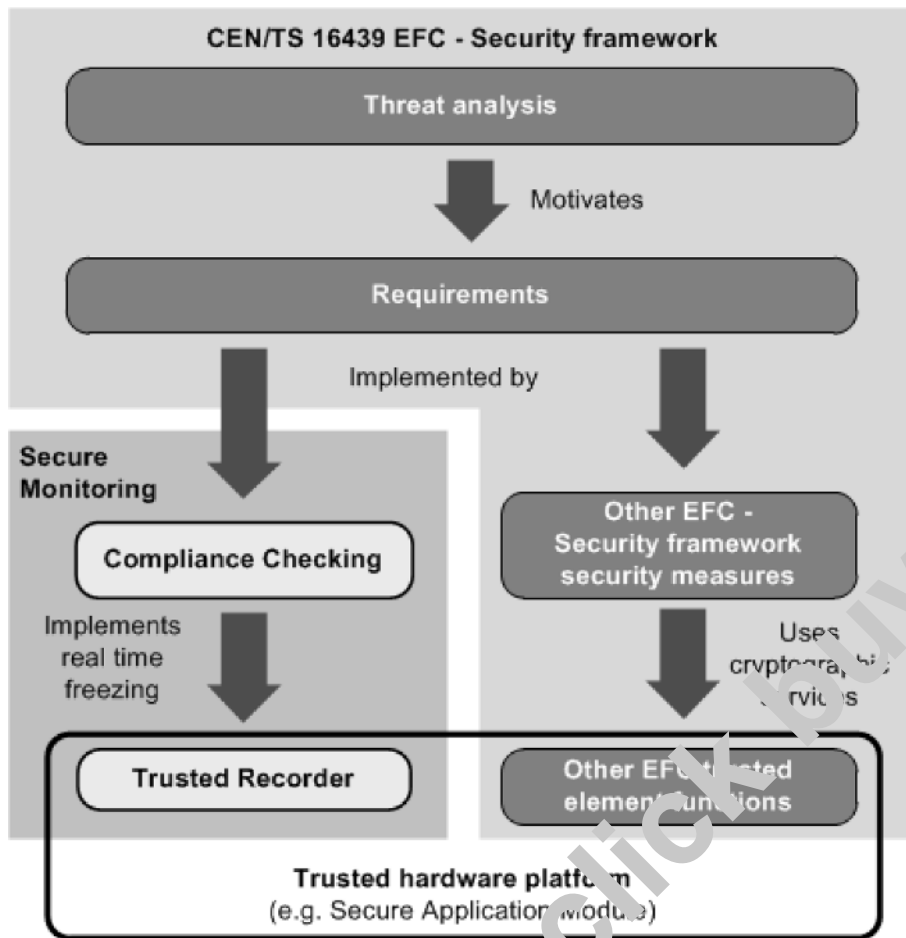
CEN/TS 16439 EFC - Security framework

Threat analysis

Motivates

Requirements

Implemented by

Secure Monitoring

Compliance Checking

Implements real time freezing

Trusted Recorder

Other EFC - Security framework security measures

Uses cryptogra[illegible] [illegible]rvic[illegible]s

Other EF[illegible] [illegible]sted element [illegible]ions

Trusted hardware platf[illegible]m (e.g. Secure Applicatio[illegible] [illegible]odu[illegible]e)

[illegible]click bu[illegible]